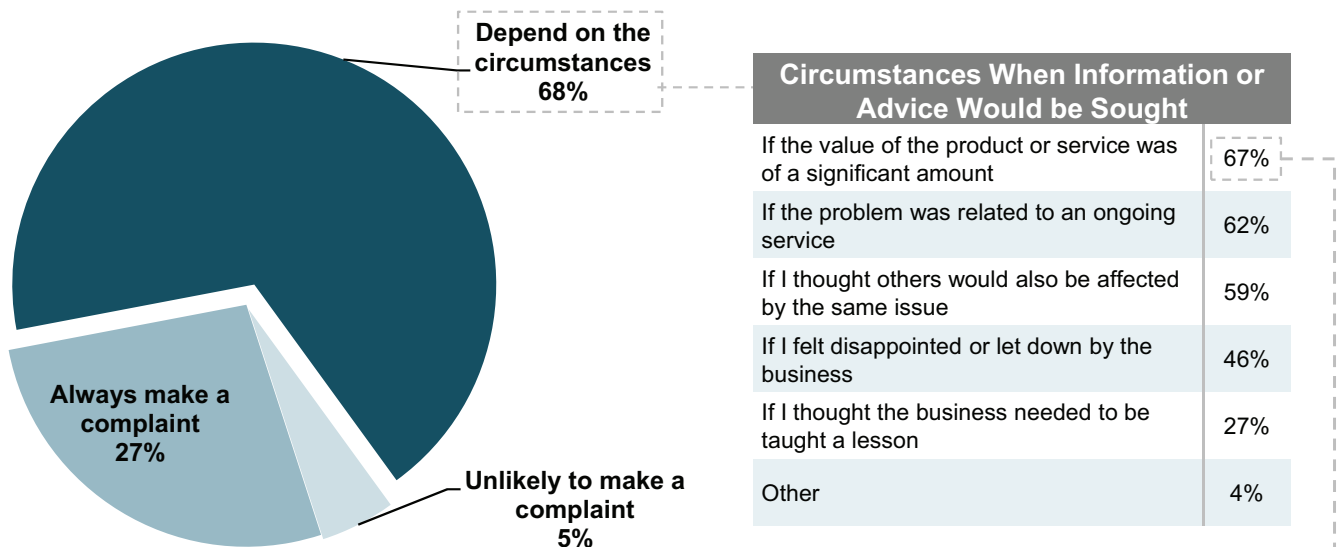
Depend on the circumstances
68%

Always make a complaint
27%

Unlikely to make a complaint
5%

| Circumstances When Information or Advice Would be Sought | |
|---|---|
| If the value of the product or service was of a significant amount | 67% |
| If the problem was related to an ongoing service | 62% |
| If I thought others would also be affected by the same issue | 59% |
| If I felt disappointed or let down by the business | 46% |
| If I thought the business needed to be taught a lesson | 27% |
| Other | 4% |